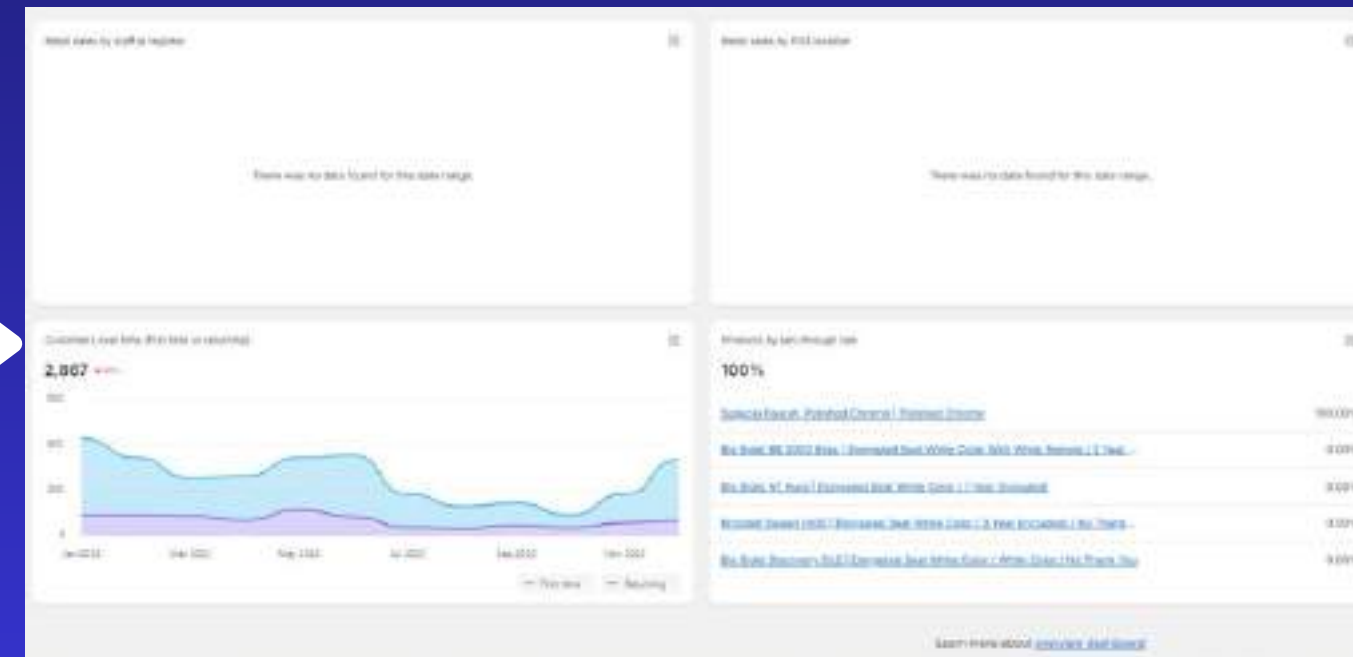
Retail sales by staff at register

There was no data found for this date range.

Retail sales by POS location

There was no data found for this date range.

Customers over time (first time vs returning)

2,867

600

400

200

0

Jan 2022

Mar 2022

May 2022

Jul 2022

Sep 2022

Nov 2022

— First time — Returning

Products by sell-through rate

100%

Splash Faucet, Polished Chrome | Polished Chrome

100.00%

Bio Bidet BB 2000 Bliss | Elongated Seat White Color With White Remote | 1 Year...

0.00%

Bio Bidet A7 Aura | Elongated Bidet White Color | 1 Year Extended

0.00%

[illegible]

0.00%

Bio Bidet Discovery DLS | Elongated Seat White Color / White Color | No Thank You

0.00%

Learn more about overview dashboard